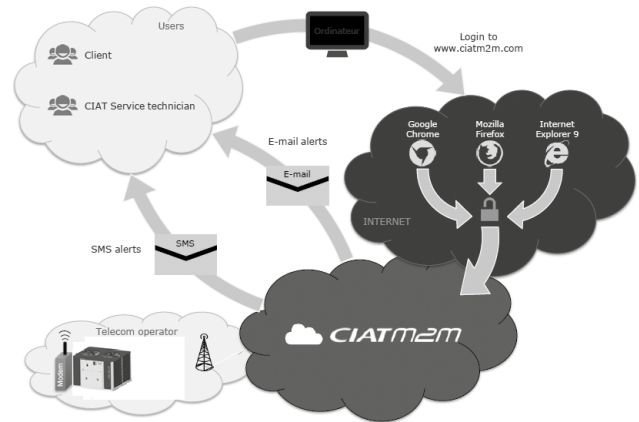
Users

Client

CIAT Service technician

Ordinateur

Login to
www.ciatm2m.com

E-mail alerts

E-mail

Google Chrome

Mozilla Firefox

Internet Explorer 9

INTERNET

SMS alerts

SMS

Telecom operator

Modem

CIATM2M